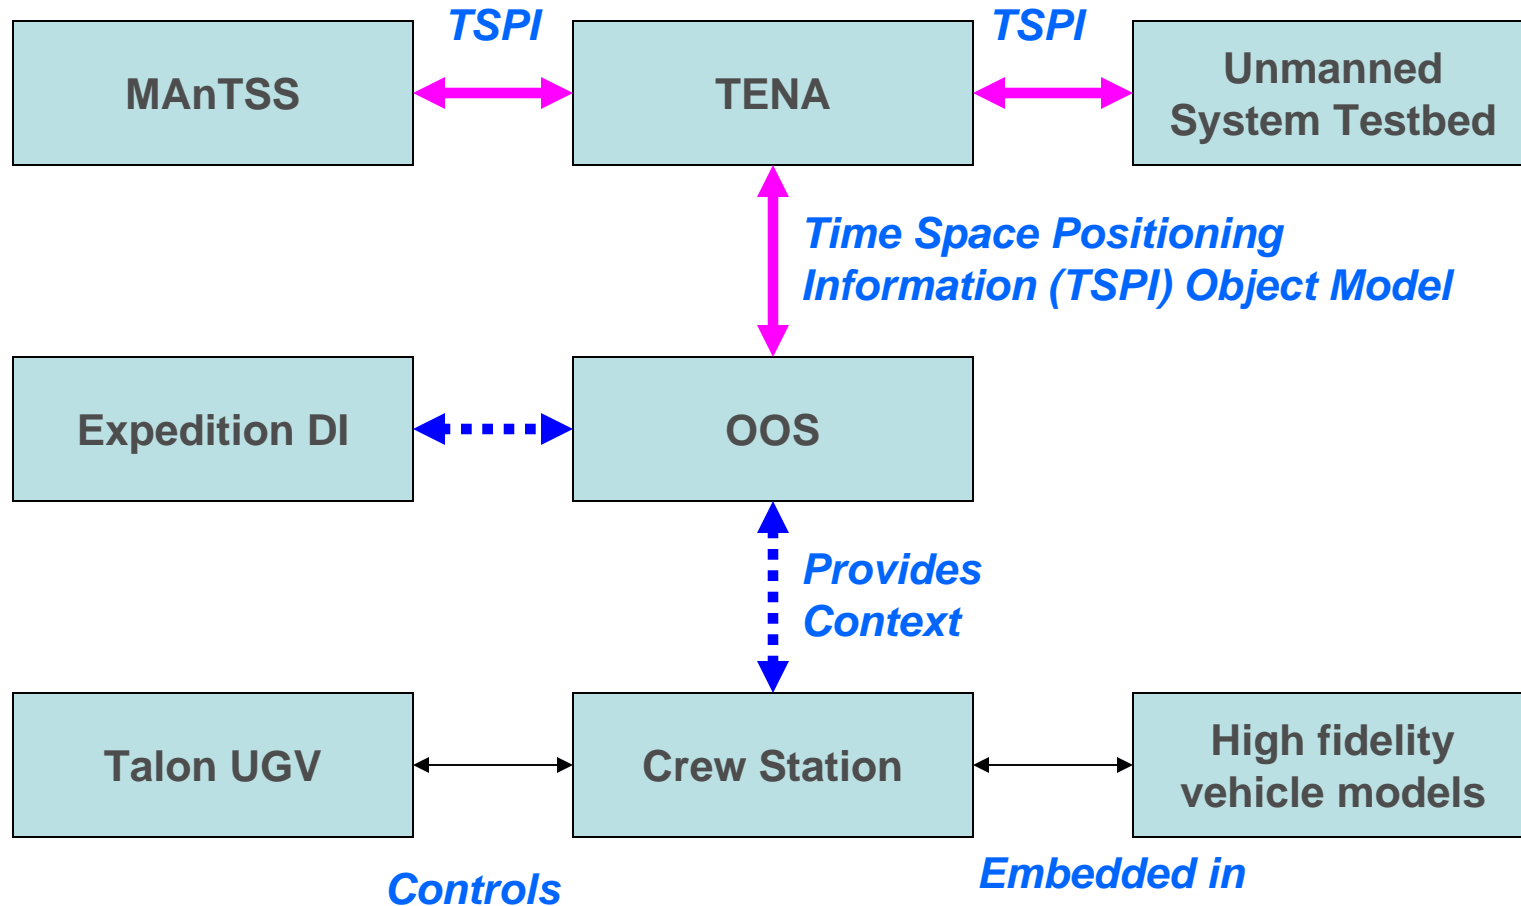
MAnTSS

TSPI

TENA

TSPI

Unmanned System Testbed

Time Space Positioning Information (TSPI) Object Model

Expedition DI

OOS

Provides Context

Talon UGV

Crew Station

High fidelity vehicle models

Controls

Embedded in